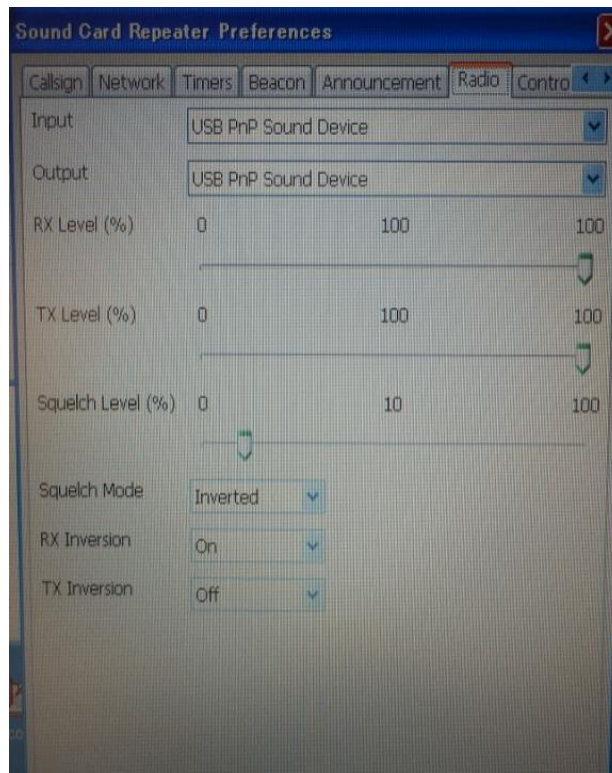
Sound Card Repeater Preferences

Callsign | Network | Timers | Beacon | Announcement | Radio | Contro

Input USB PnP Sound Device

Output USB PnP Sound Device

RX Level (%) 0 100 100

TX Level (%) 0 100 100

Squelch Level (%) 0 10 100

Squelch Mode Inverted

RX Inversion On

TX Inversion Off